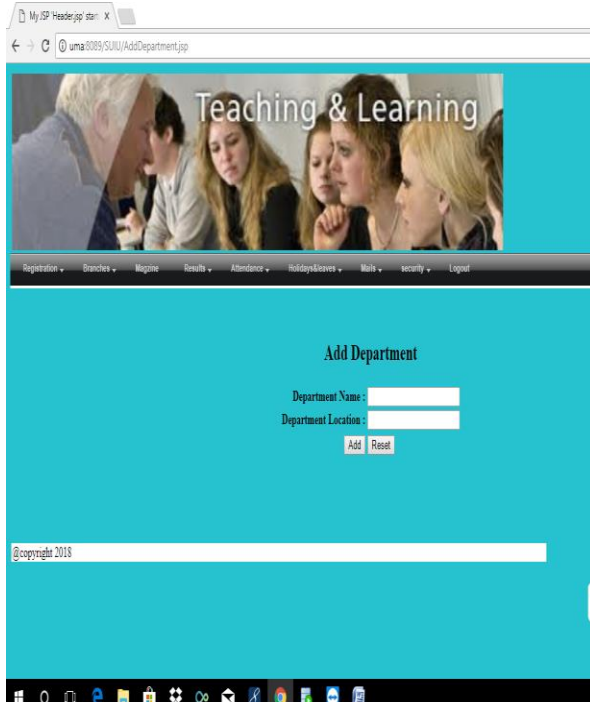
My JSP 'Header.jsp' star ×

uma:8089/SUIU/AddDepartment.jsp

Teaching & Learning

Registration ▾ Branches ▾ Magzine Results ▾ Attendance ▾ Holidays&leaves ▾ Mails ▾ security ▾ Logout

Add Department

Department Name :
Department Location :
Add Reset

@copyright 2018